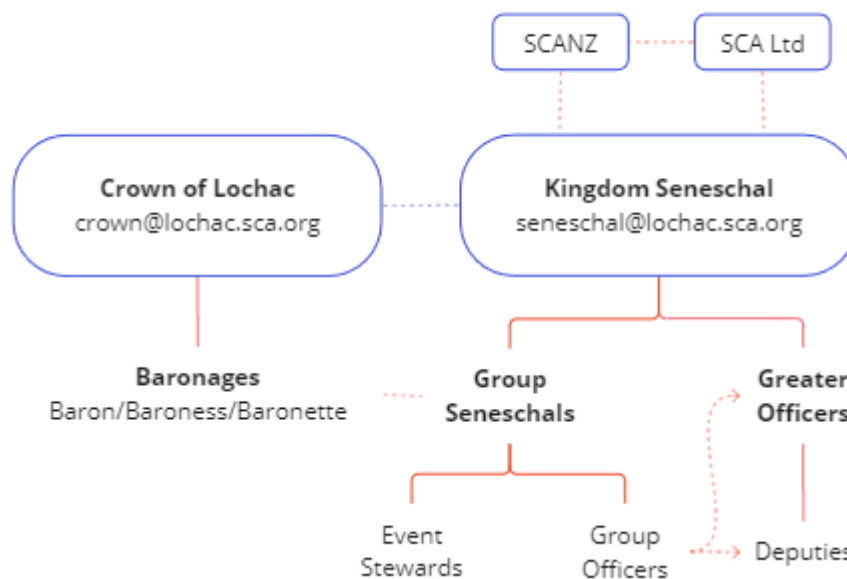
SCANZ

SCA Ltd

Crown of Lochac
crown@lochac.sca.org

Kingdom Seneschal
seneschal@lochac.sca.org

Baronages
Baron/Baroness/Baronette

Group Seneschals

Greater Officers

Event Stewards

Group Officers

Deputies